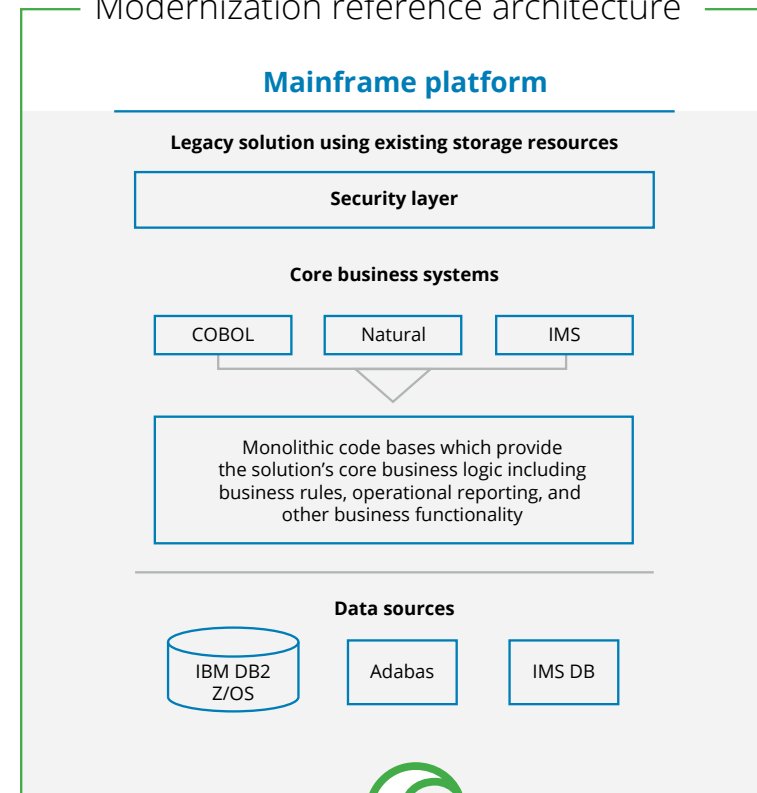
Modernization reference architecture

Mainframe platform

Legacy solution using existing storage resources

Security layer

Core business systems

COBOL

Natural

IMS

Monolithic code bases which provide the solution’s core business logic including business rules, operational reporting, and other business functionality

Data sources

IBM DB2 Z/OS

Adabas

IMS DB